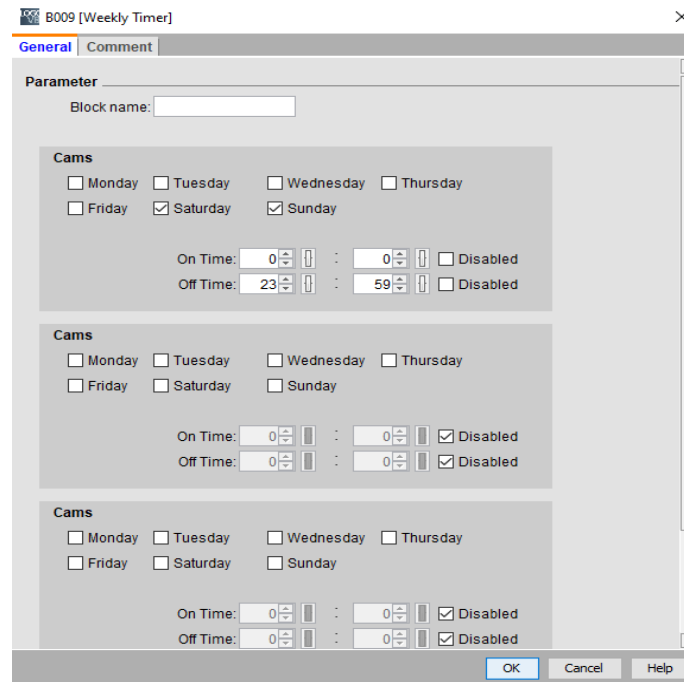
B009 [Weekly Timer]

General Comment

Parameter

Block name:

Cams

Monday Tuesday Wednesday Thursday

Friday Saturday Sunday

On Time: 0 : 0 Disabled

Off Time: 23 : 59 Disabled

Cams

Monday Tuesday Wednesday Thursday

Friday Saturday Sunday

On Time: 0 : 0 Disabled

Off Time: 0 : 0 Disabled

Cams

Monday Tuesday Wednesday Thursday

Friday Saturday Sunday

On Time: 0 : 0 Disabled

Off Time: 0 : 0 Disabled

OK Cancel Help